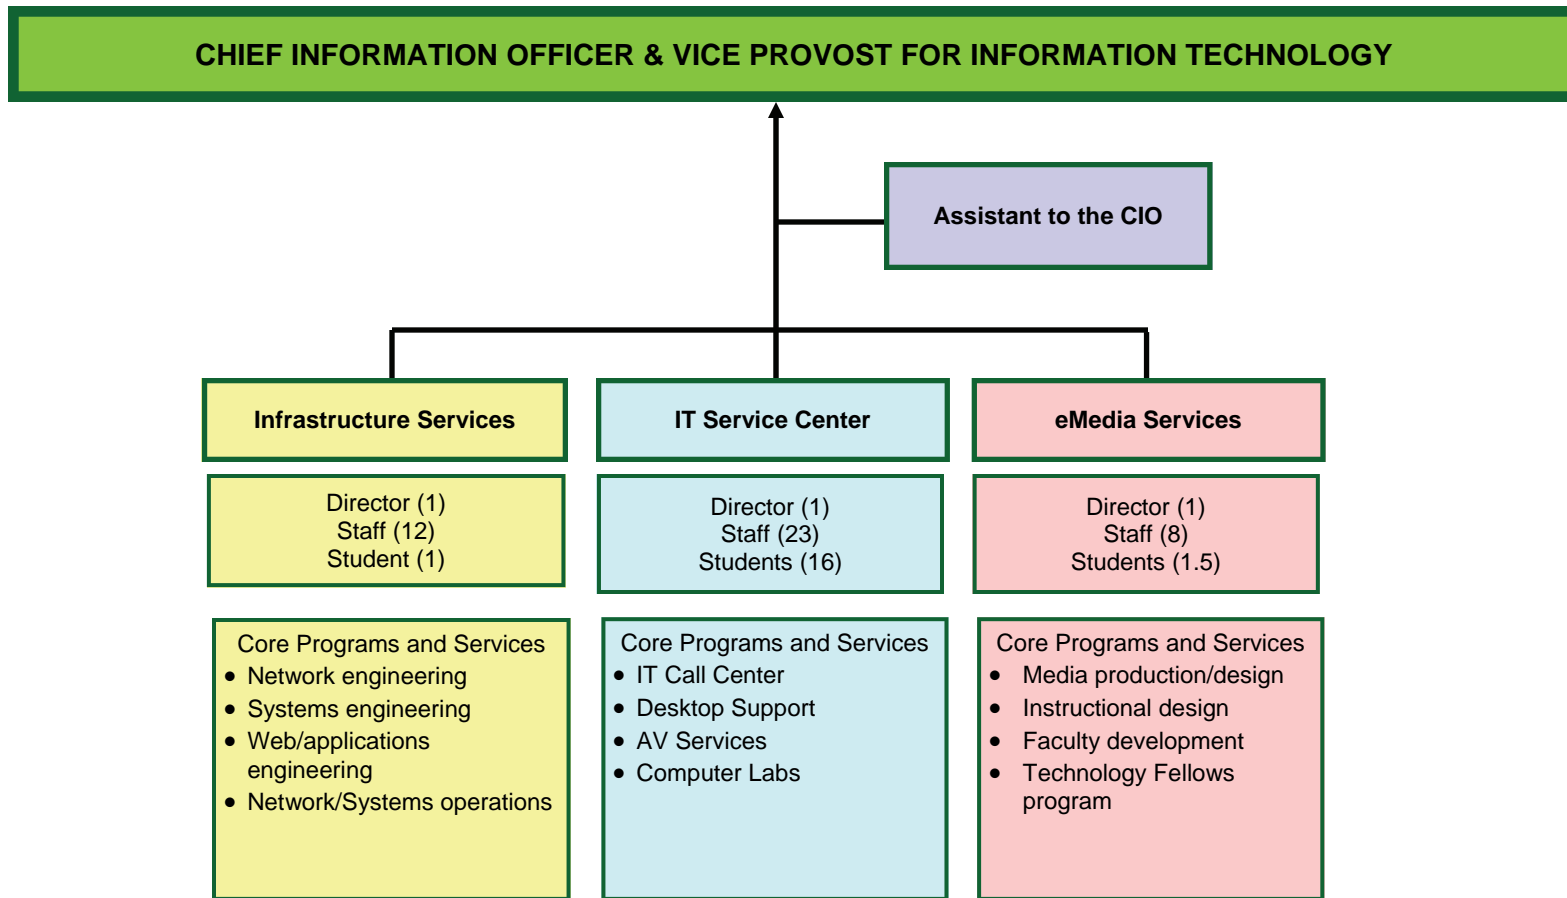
CHIEF INFORMATION OFFICER & VICE PROVOST FOR INFORMATION TECHNOLOGY

Assistant to the CIO

Infrastructure Services

Director (1)
Staff (12)
Student (1)

Core Programs and Services
- Network engineering
- Systems engineering
- Web/applications engineering
- Network/Systems operations

IT Service Center

Director (1)
Staff (23)
Students (16)

Core Programs and Services
- IT Call Center
- Desktop Support
- AV Services
- Computer Labs

eMedia Services

Director (1)
Staff (8)
Students (1.5)

Core Programs and Services
- Media production/design
- Instructional design
- Faculty development
- Technology Fellows program